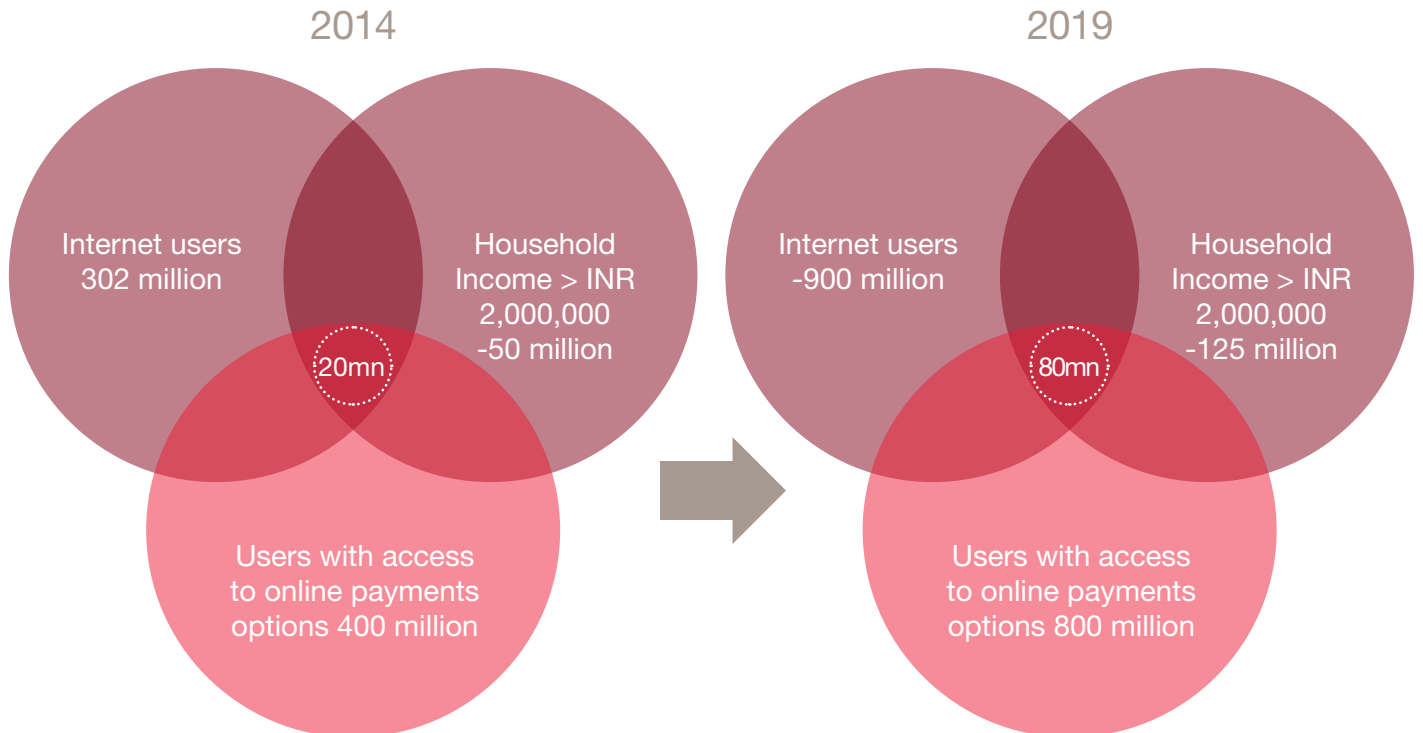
2014

Internet users 302 million

Household Income > INR 2,000,000 -50 million

20mn

Users with access to online payments options 400 million

2019

Internet users -900 million

Household Income > INR 2,000,000 -125 million

80mn

Users with access to online payments options 800 million